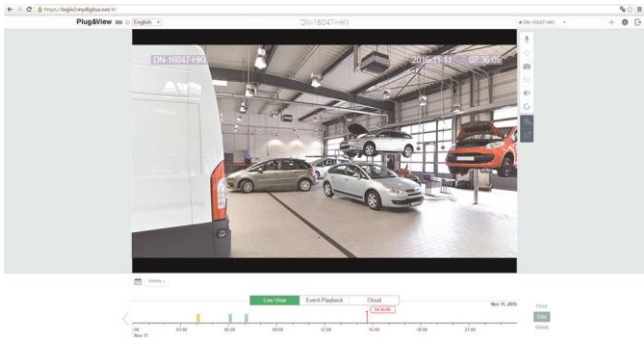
https://login2.mydigitus.net/#/

Plug&View English

DN-16047-HKI

DN-16047-HKI

DN-16047-HKI 2016-11-11 07:36:05

Live View Event Playback Cloud

Nov 11, 2016

03:00 06:00 09:00 12:00 15:00 18:00 21:00

Hour Day Week